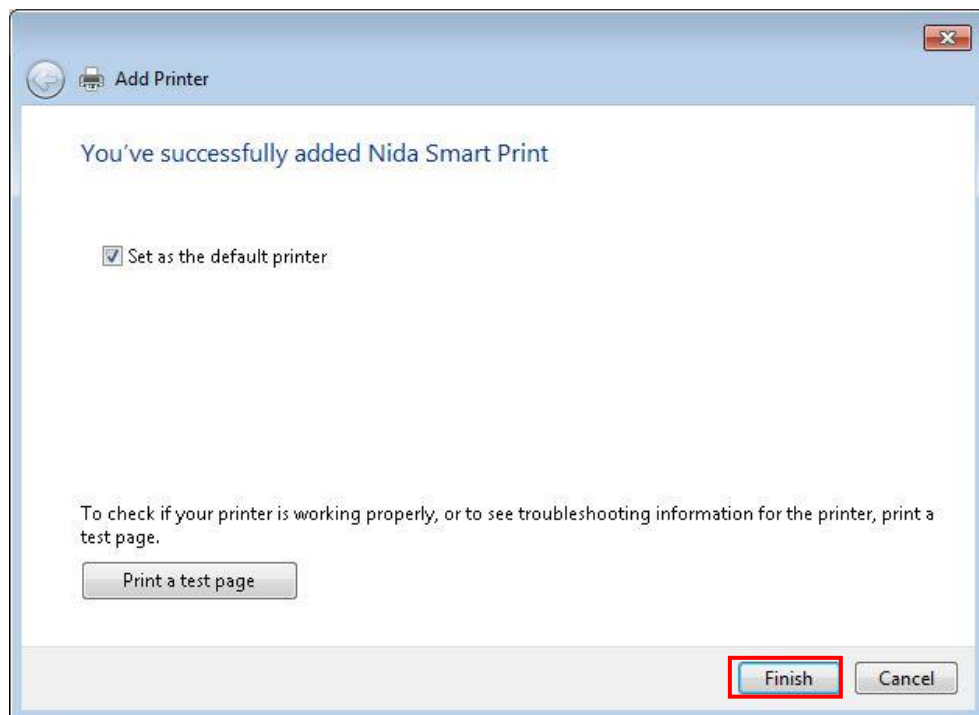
Add Printer

You've successfully added Nida Smart Print

Set as the default printer

To check if your printer is working properly, or to see troubleshooting information for the printer, print a test page.

Print a test page

Finish

Cancel